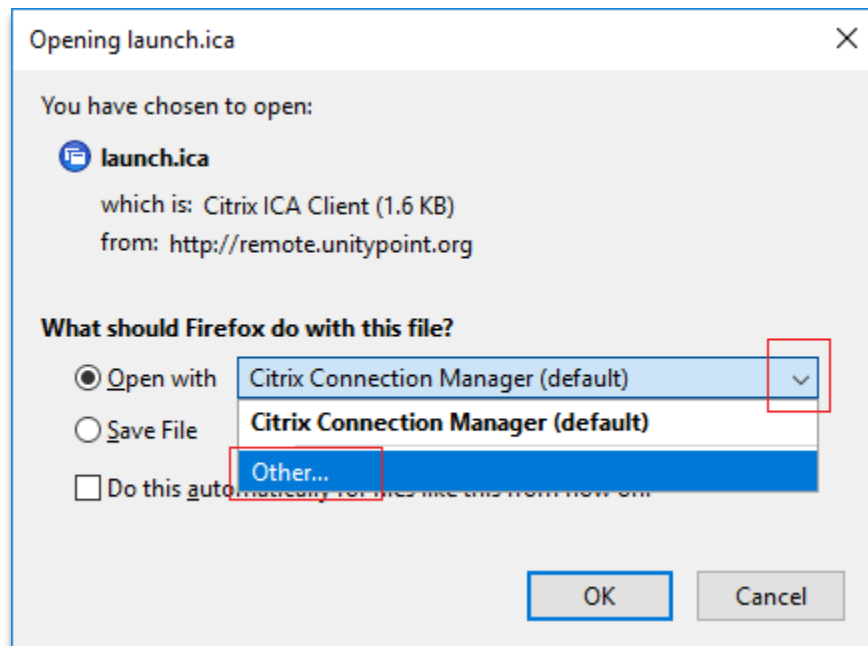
Opening launch.ica

You have chosen to open:

launch.ica

which is: Citrix ICA Client (1.6 KB)

from: http://remote.unitypoint.org

What should Firefox do with this file?

Open with Citrix Connection Manager (default)

Save File

Citrix Connection Manager (default)

Other...

Do this auto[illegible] from now on.

OK

Cancel